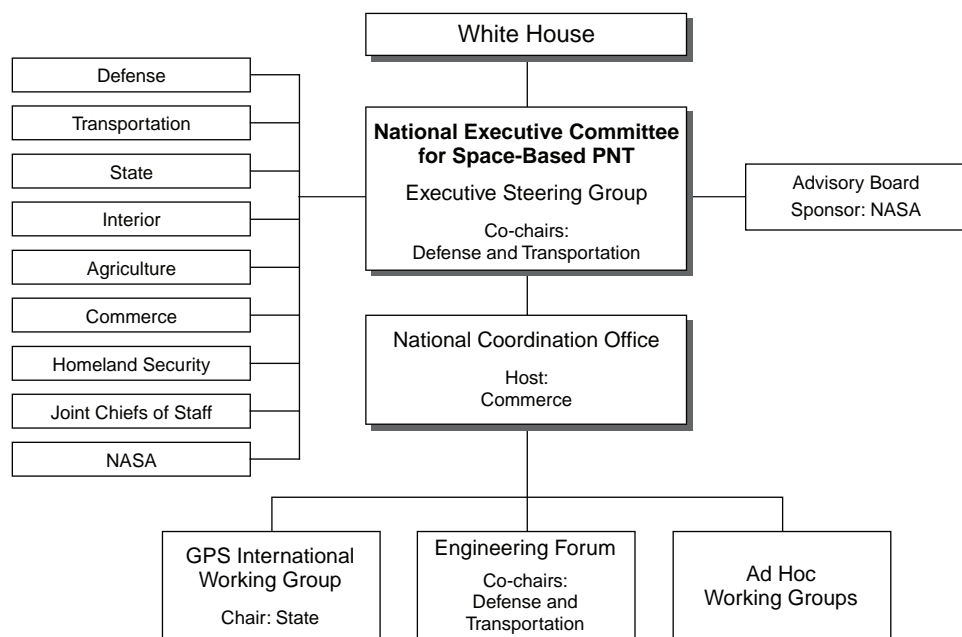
White House

Defense

Transportation

State

Interior

Agriculture

Commerce

Homeland Security

Joint Chiefs of Staff

NASA

**National Executive Committee for Space-Based PNT**

Executive Steering Group

Co-chairs:
Defense and Transportation

Advisory Board
Sponsor: NASA

National Coordination Office

Host:
Commerce

GPS International Working Group

Chair: State

Engineering Forum

Co-chairs:
Defense and Transportation

Ad Hoc Working Groups